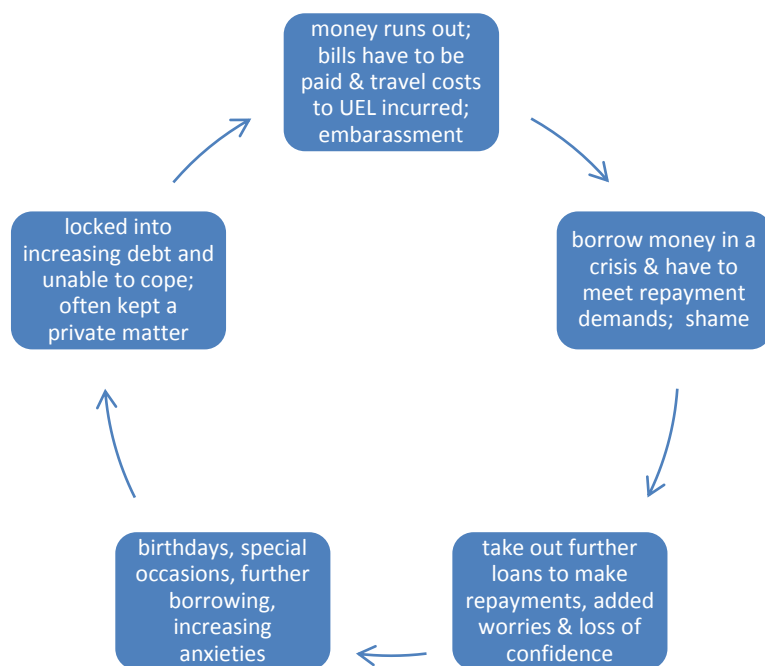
money runs out; bills have to be paid & travel costs to UEL incurred; embarassment

borrow money in a crisis & have to meet repayment demands;  shame

take out further loans to make repayments, added worries & loss of confidence

birthdays, special occasions, further borrowing, increasing anxieties

locked into increasing debt and unable to cope; often kept a private matter